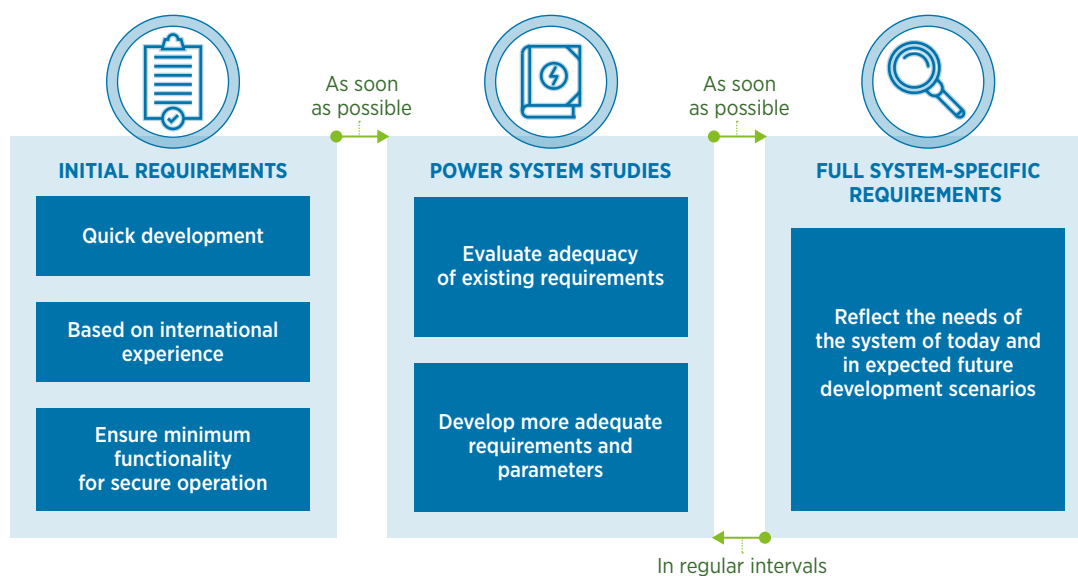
INITIAL REQUIREMENTS

Quick development

Based on international experience

Ensure minimum functionality for secure operation

As soon as possible

POWER SYSTEM STUDIES

Evaluate adequacy of existing requirements

Develop more adequate requirements and parameters

As soon as possible

FULL SYSTEM-SPECIFIC REQUIREMENTS

Reflect the needs of the system of today and in expected future development scenarios

In regular intervals